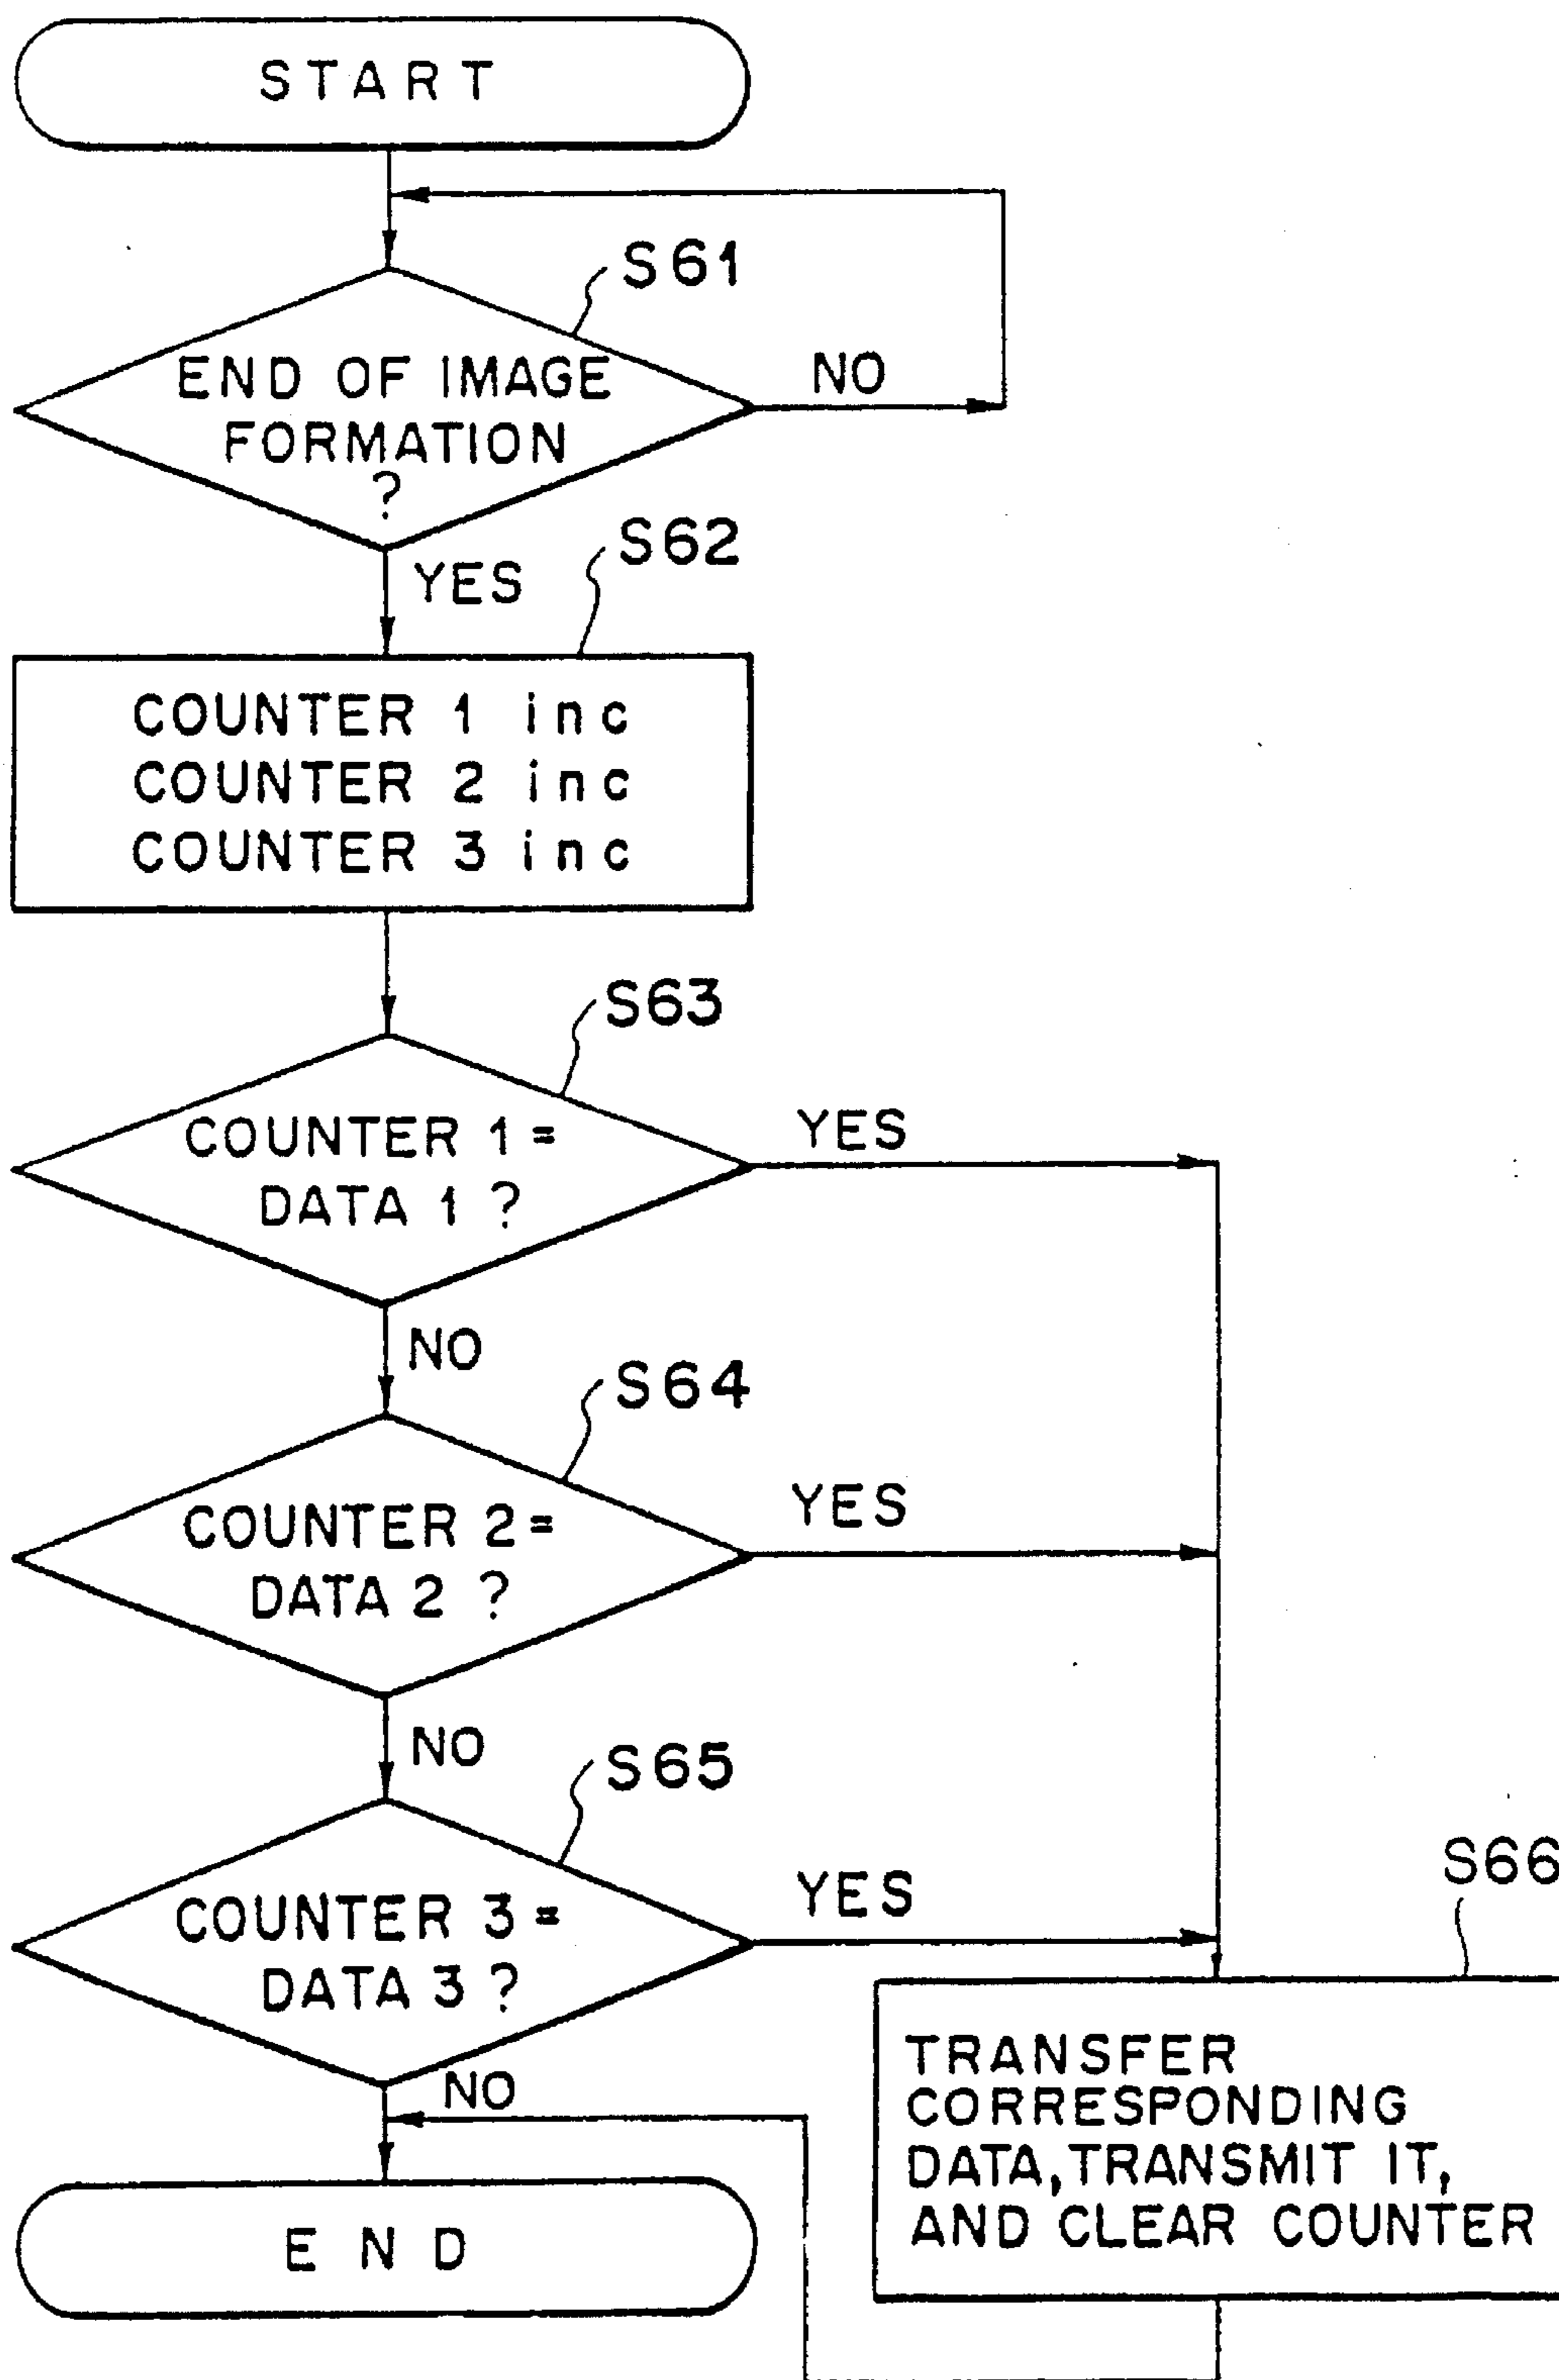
START

S61

END OF IMAGE FORMATION ?

NO

YES

S62

COUNTER 1 inc
COUNTER 2 inc
COUNTER 3 inc

S63

COUNTER 1 = DATA 1 ?

YES

NO

S64

COUNTER 2 = DATA 2 ?

YES

NO

S65

COUNTER 3 = DATA 3 ?

YES

NO

S66

TRANSFER CORRESPONDING DATA, TRANSMIT IT, AND CLEAR COUNTER

END